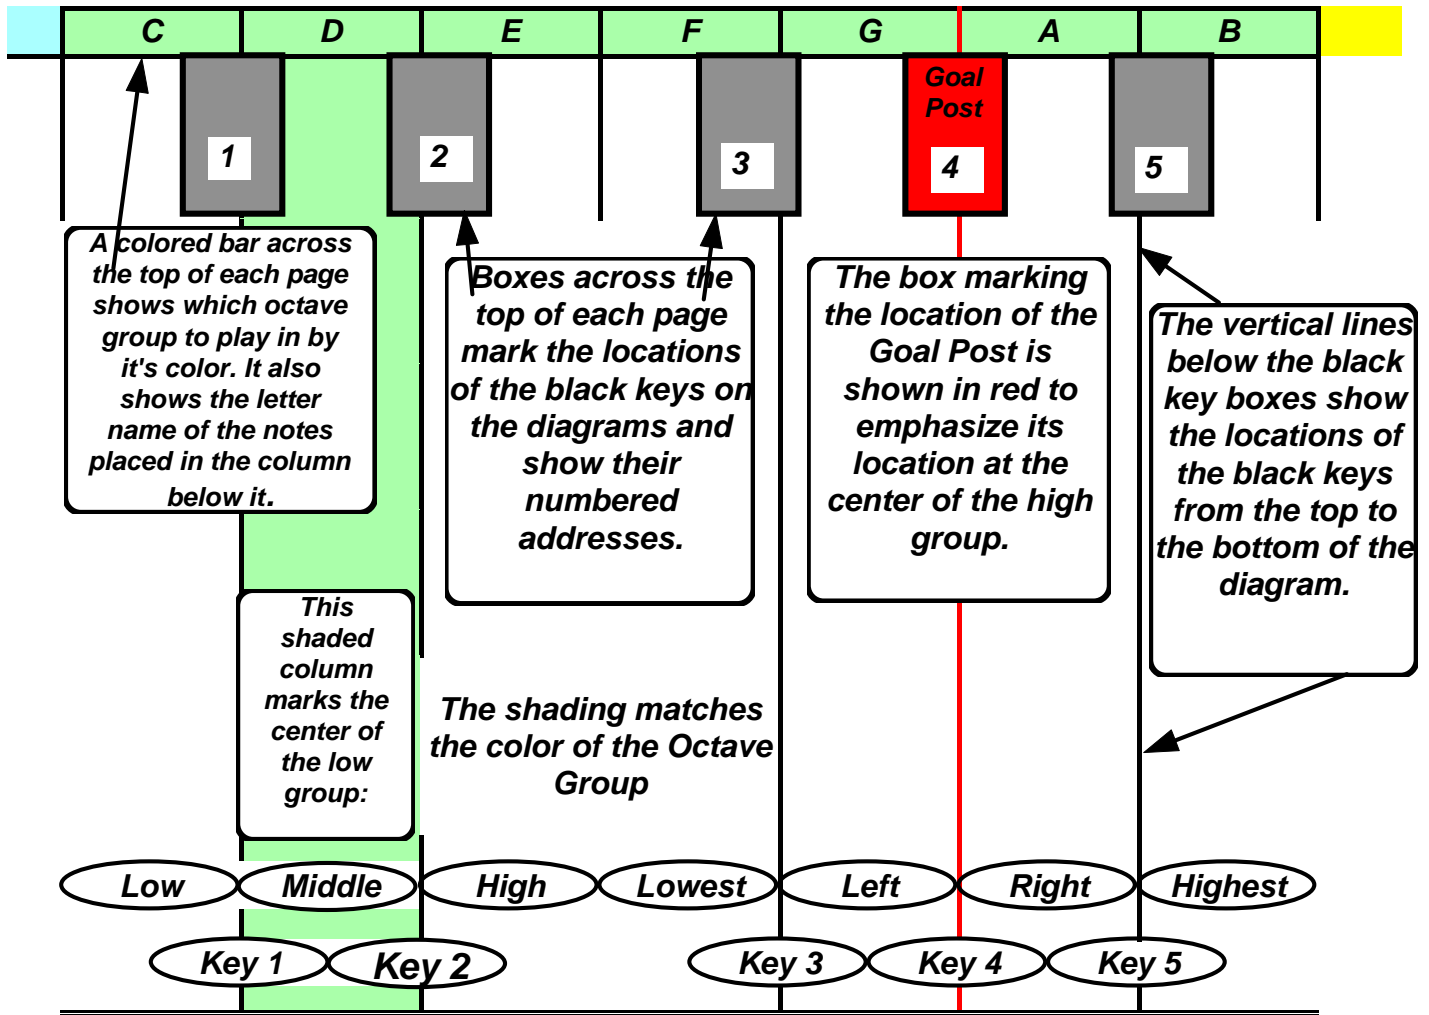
C D E F G A B

1 2 3 Goal Post 4 5

A colored bar across the top of each page shows which octave group to play in by it's color. It also shows the letter name of the notes placed in the column below it.

Boxes across the top of each page mark the locations of the black keys on the diagrams and show their numbered addresses.

The box marking the location of the Goal Post is shown in red to emphasize its location at the center of the high group.

The vertical lines below the black key boxes show the locations of the black keys from the top to the bottom of the diagram.

This shaded column marks the center of the low group:

The shading matches the color of the Octave Group

Low Middle High Lowest Left Right Highest

Key 1 Key 2 Key 3 Key 4 Key 5